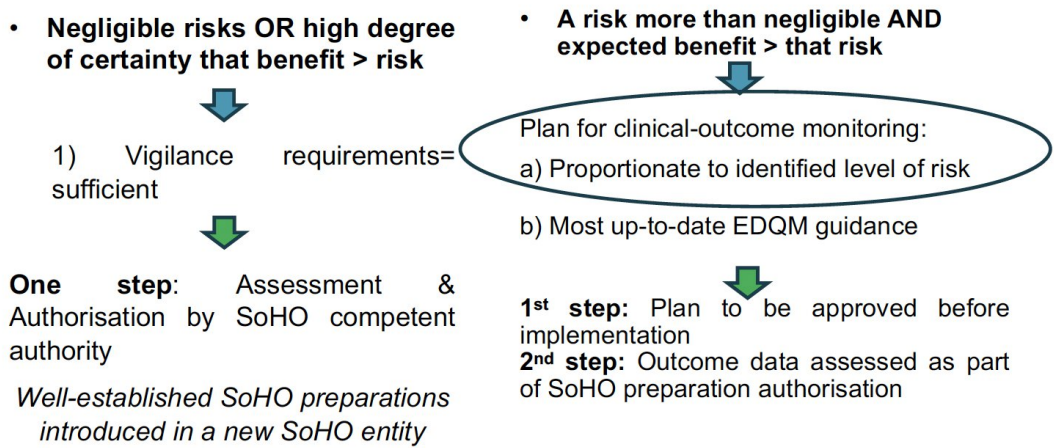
• Negligible risks OR high degree of certainty that benefit > risk

1) Vigilance requirements= sufficient

One step: Assessment & Authorisation by SoHO competent authority

Well-established SoHO preparations introduced in a new SoHO entity

• A risk more than negligible AND expected benefit > that risk

Plan for clinical-outcome monitoring:

a) Proportionate to identified level of risk

b) Most up-to-date EDQM guidance

1$^{st}$ step: Plan to be approved before implementation
2$^{nd}$ step: Outcome data assessed as part of SoHO preparation authorisation